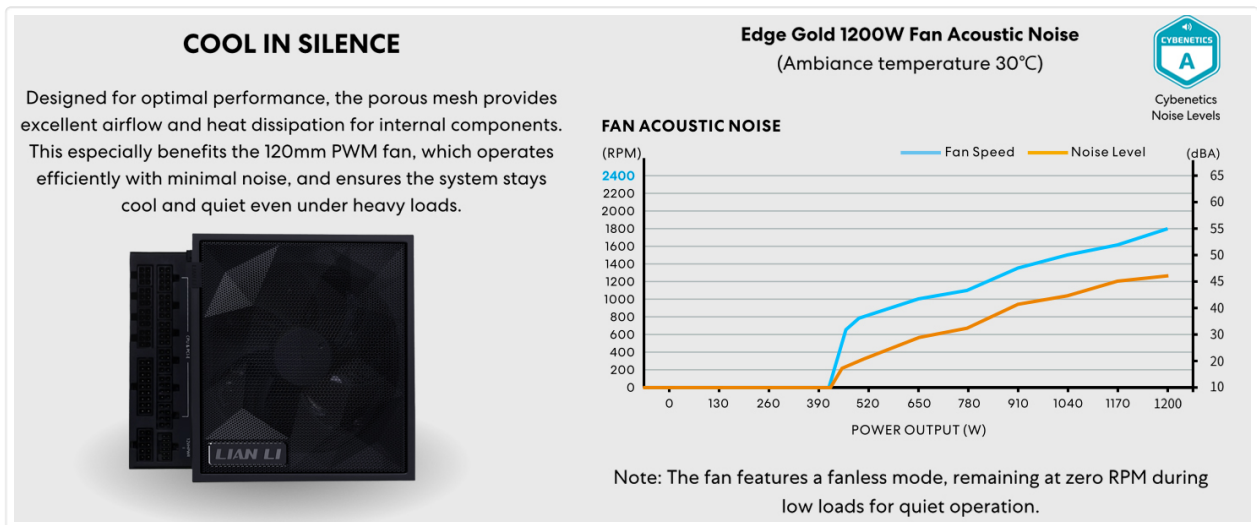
COOL IN SILENCE

Designed for optimal performance, the porous mesh provides excellent airflow and heat dissipation for internal components. This especially benefits the 120mm PWM fan, which operates efficiently with minimal noise, and ensures the system stays cool and quiet even under heavy loads.

LIAN LI

Edge Gold 1200W Fan Acoustic Noise
(Ambiance temperature 30°C)

CYBENETICS
A
Cybenetics Noise Levels

FAN ACOUSTIC NOISE

(RPM)
Fan Speed
Noise Level
(dBA)

2400
2200
2000
1800
1600
1400
1200
1000
800
600
400
200
0

65
60
55
50
45
40
35
30
25
20
15
10

0 130 260 390 520 650 780 910 1040 1170 1200

POWER OUTPUT (W)

Note: The fan features a fanless mode, remaining at zero RPM during low loads for quiet operation.